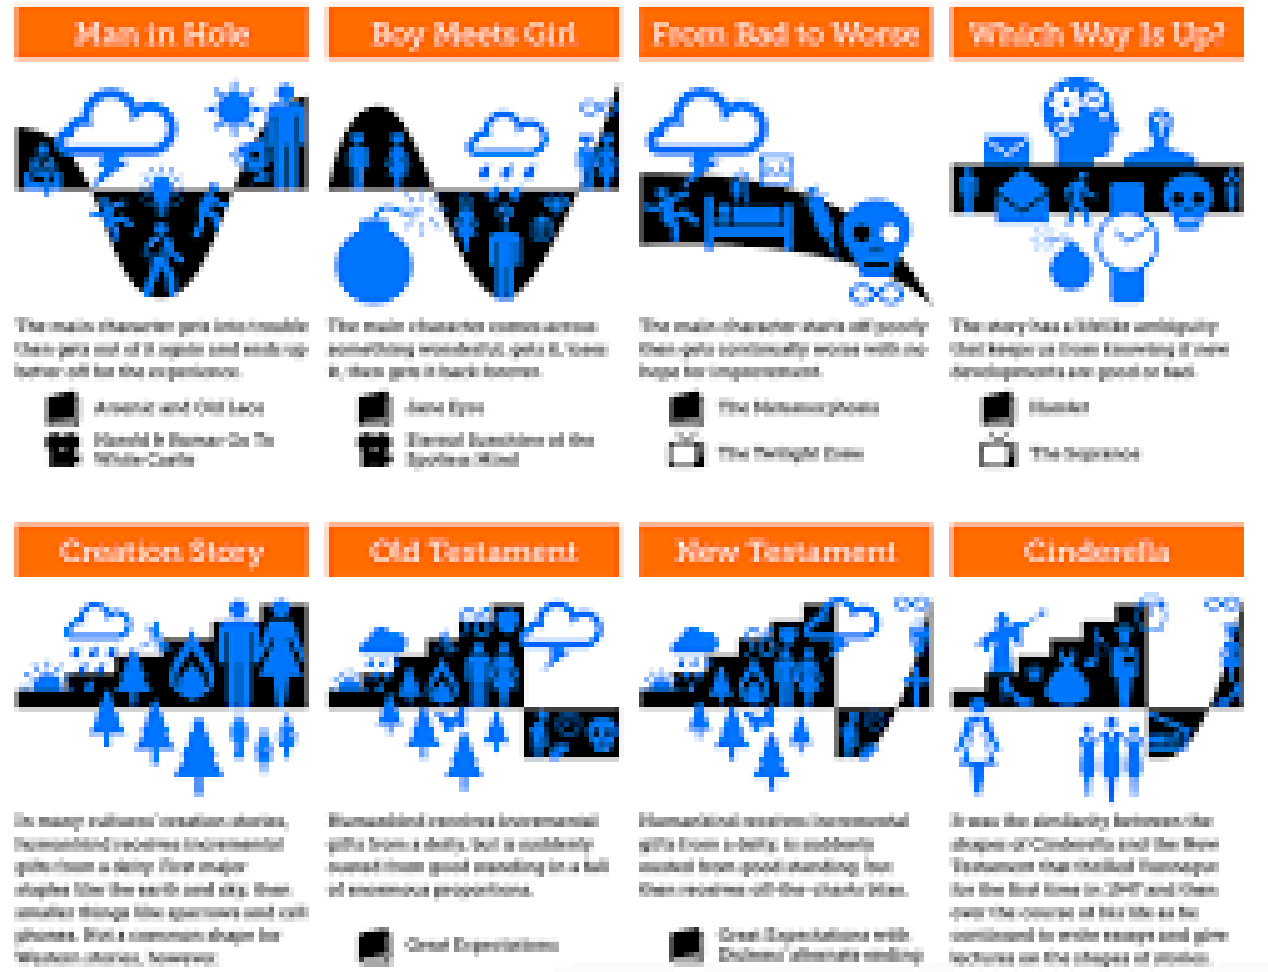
Man in Hole

The main character gets into trouble then gets out of it again and ends up better off for the experience.

Arsenic and Old Lace

Harold & Kumar Go To White Castle

Boy Meets Girl

The main character comes across something wonderful, gets it, loses it, then gets it back forever.

Jane Eyre

Eternal Sunshine of the Spotless Mind

From Bad to Worse

The main character starts off poorly then gets continually worse with no hope for improvement.

The Metamorphosis

The Twilight Zone

Which Way Is Up?

The story has a Hamlet-like ambiguity that keeps us from knowing if new developments are good or bad.

Hamlet

The Sopranos

Creation Story

In many cultures' creation stories, humankind receives incremental gifts from a deity. First major staples like the earth and sky, then smaller things like sparrows and cell phones. Not a common shape for Western stories, however.

Old Testament

Humankind receives incremental gifts from a deity, but is suddenly ousted from good standing in a fall of enormous proportions.

Great Expectations

New Testament

Humankind receives incremental gifts from a deity, is suddenly ousted from good standing, but then receives off-the-charts bliss.

Great Expectations with Dickens' alternate ending

Cinderella

It was the similarity between the shapes of Cinderella and the New Testament that thrilled Vonnegut for the first time in 1947 and then over the course of his life as he continued to write essays and give lectures on the shapes of stories.